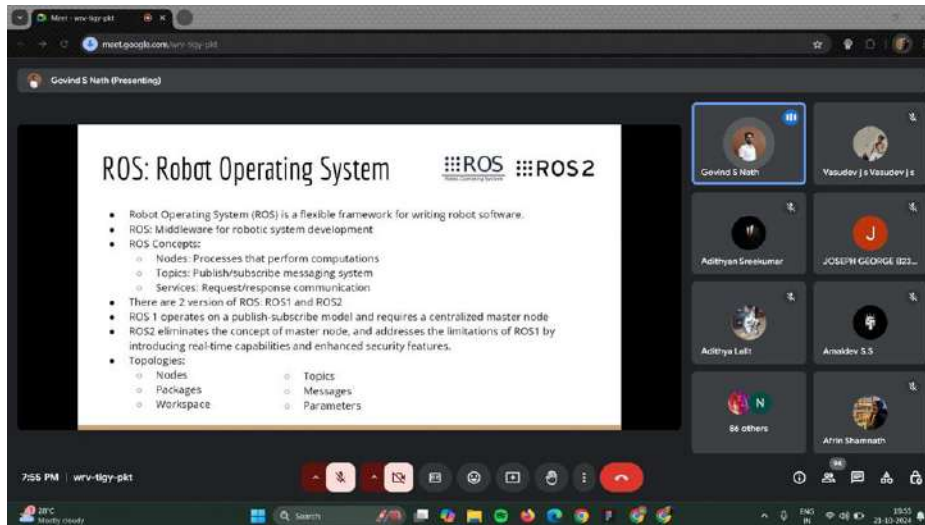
Meet - wrv-tigy-pkt

meet.google.com/wrv-tigy-pkt

Govind S Nath (Presenting)

ROS: Robot Operating System

ROS Robot Operating System

ROS2

- Robot Operating System (ROS) is a flexible framework for writing robot software.
- ROS: Middleware for robotic system development
- ROS Concepts:
  - Nodes: Processes that perform computations
  - Topics: Publish/subscribe messaging system
  - Services: Request/response communication
- There are 2 version of ROS: ROS1 and ROS2
- ROS 1 operates on a publish-subscribe model and requires a centralized master node
- ROS2 eliminates the concept of master node, and addresses the limitations of ROS1 by introducing real-time capabilities and enhanced security features.
- Topologies:
  - Nodes
  - Packages
  - Workspace
  - Topics
  - Messages
  - Parameters

Govind S Nath

Vasudev j s Vasudev j s

Adithyan Sreekumar

J

JOSEPH GEORGE (B23...

Adithya Lalit

Amaldev S.S

N

86 others

Afrin Shamnath

7:55 PM | wrv-tigy-pkt

94

28°C
Mostly cloudy

Search

ENG
IN

19:55
23-10-2024